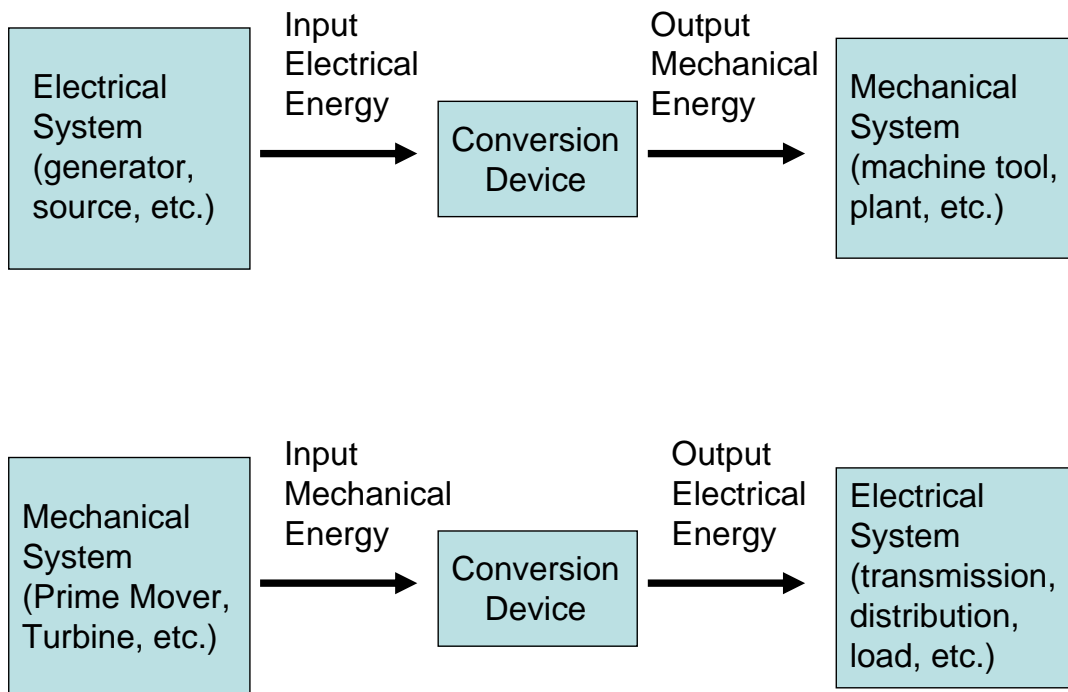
Electrical System (generator, source, etc.)

Input Electrical Energy

Conversion Device

Output Mechanical Energy

Mechanical System (machine tool, plant, etc.)

Mechanical System (Prime Mover, Turbine, etc.)

Input Mechanical Energy

Conversion Device

Output Electrical Energy

Electrical System (transmission, distribution, load, etc.)